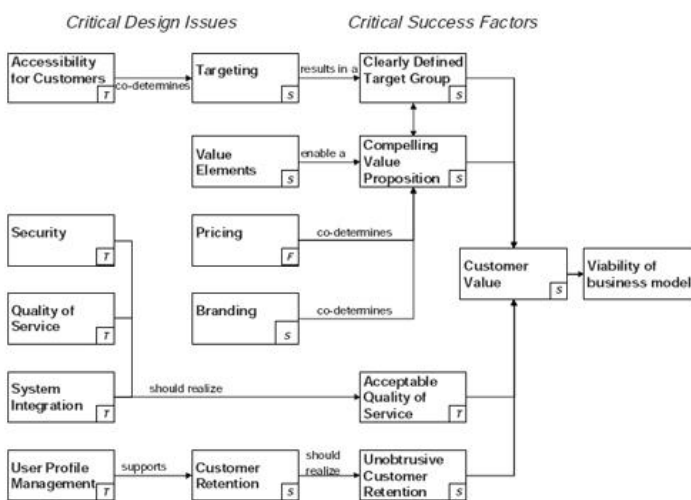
Critical Design Issues

Critical Success Factors

Accessibility for Customers T

co-determines

Targeting S

results in a

Clearly Defined Target Group S

Value Elements S

enable a

Compelling Value Proposition S

Security T

Pricing F

co-determines

Quality of Service T

Branding S

co-determines

Customer Value S

Viability of business model

System Integration T

should realize

Acceptable Quality of Service T

User Profile Management T

supports

Customer Retention S

should realize

Unobtrusive Customer Retention S